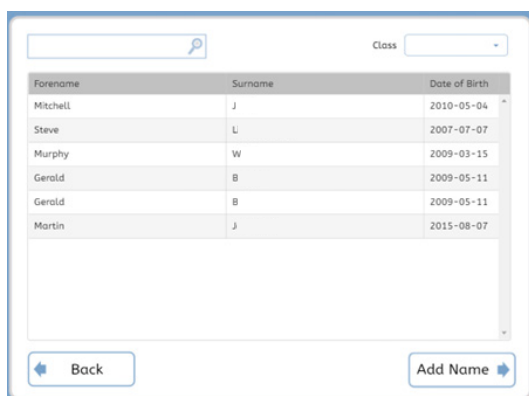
Class

| Forename | Surname | Date of Birth |
|---|---|---|
| Mitchell | J | 2010-05-04 |
| Steve | L | 2007-07-07 |
| Murphy | W | 2009-03-15 |
| Gerald | B | 2009-05-11 |
| Gerald | B | 2009-05-11 |
| Martin | J | 2015-08-07 |

Back

Add Name